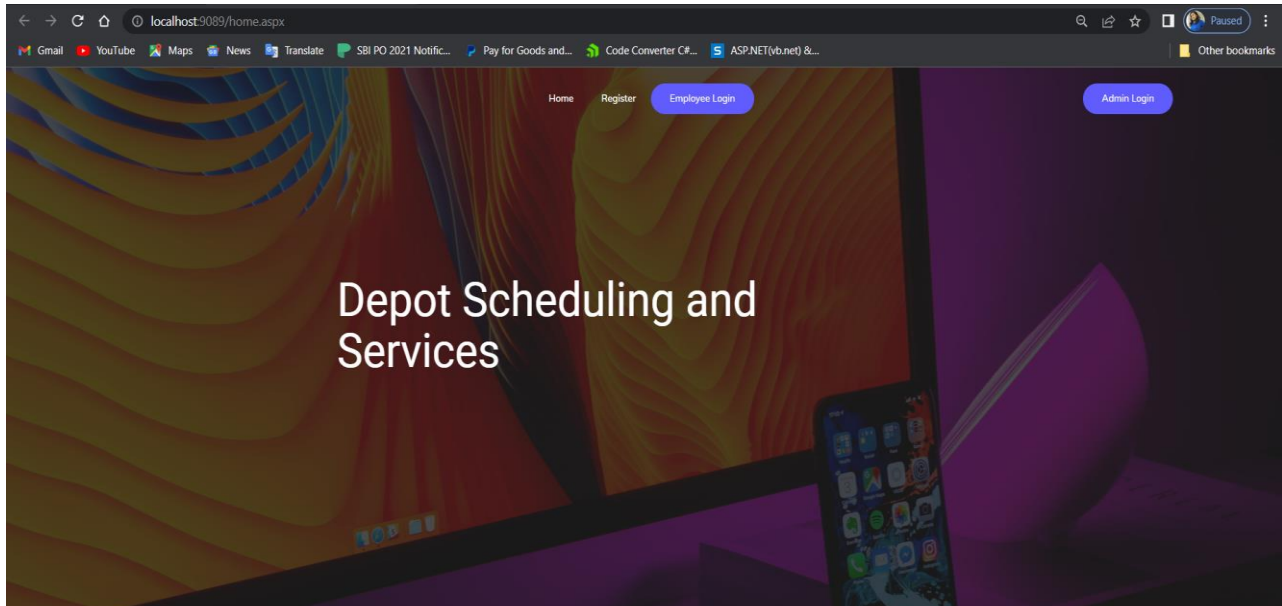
localhost:9089/home.aspx

Paused

Gmail YouTube Maps News Translate SBI PO 2021 Notific... Pay for Goods and... Code Converter C#... ASP.NET(vb.net) &...

Other bookmarks

Home Register Employee Login

Admin Login

Depot Scheduling and Services